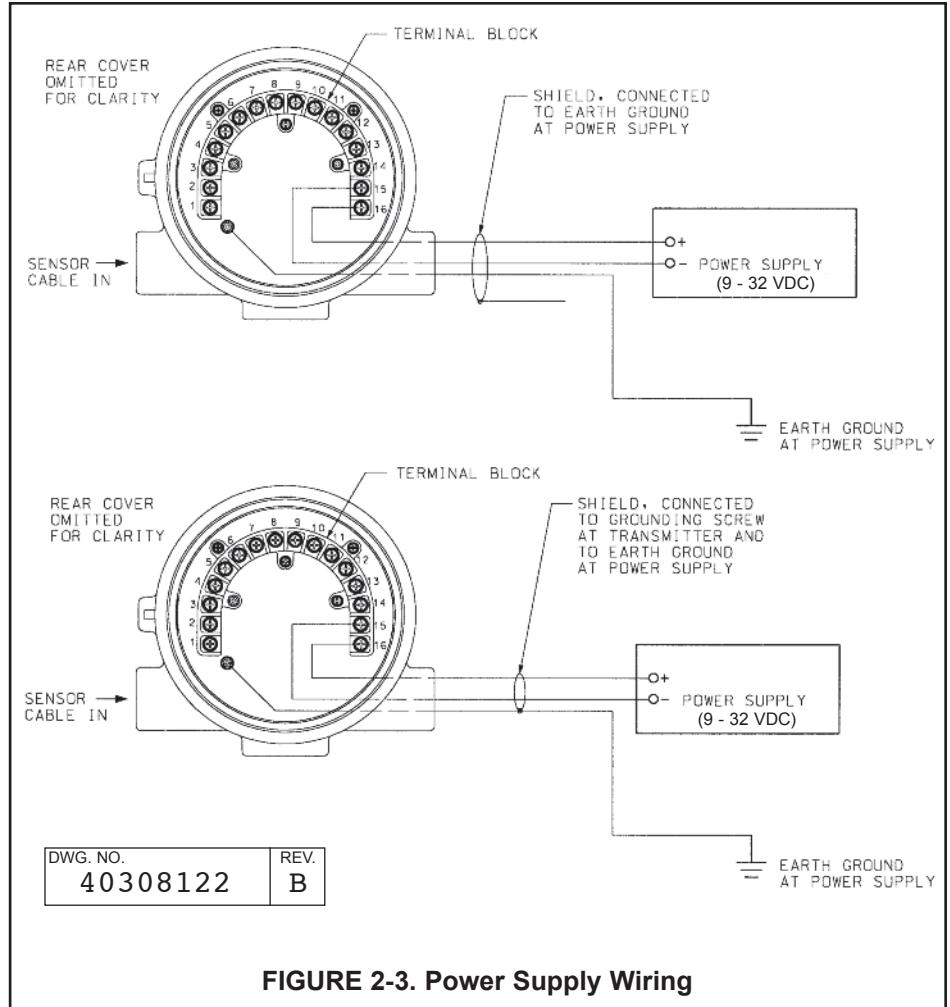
TERMINAL BLOCK

REAR COVER OMITTED FOR CLARITY

1 2 3 4 5 6 7 8 9 10 11 12 13 14 15 16

SHIELD, CONNECTED TO EARTH GROUND AT POWER SUPPLY

+

- POWER SUPPLY (9 - 32 VDC)

SENSOR CABLE IN

EARTH GROUND AT POWER SUPPLY

TERMINAL BLOCK

REAR COVER OMITTED FOR CLARITY

1 2 3 4 5 6 7 8 9 10 11 12 13 14 15 16

SHIELD, CONNECTED TO GROUNDING SCREW AT TRANSMITTER AND TO EARTH GROUND AT POWER SUPPLY

+

- POWER SUPPLY (9 - 32 VDC)

SENSOR CABLE IN

| DWG. NO. | REV. |
|---|---|
| 40308122 | B |

EARTH GROUND AT POWER SUPPLY

FIGURE 2-3. Power Supply Wiring